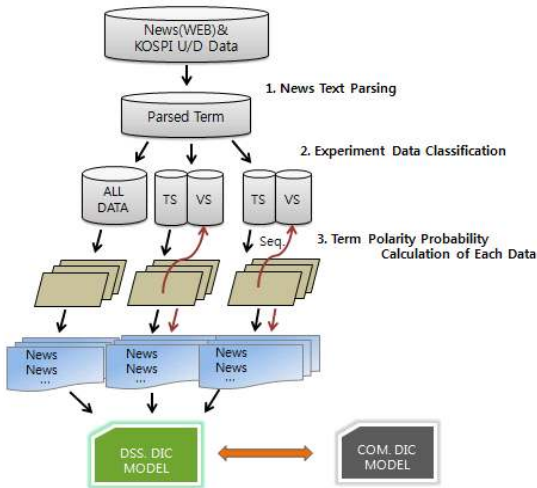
News(WEB)&
KOSPI U/D Data

1. News Text Parsing

Parsed Term

2. Experiment Data Classification

ALL DATA

TS

VS

TS

VS

Seq.

3. Term Polarity Probability Calculation of Each Data

News
News
...

News
News
...

News
News
...

DSS. DIC MODEL

COM. DIC MODEL